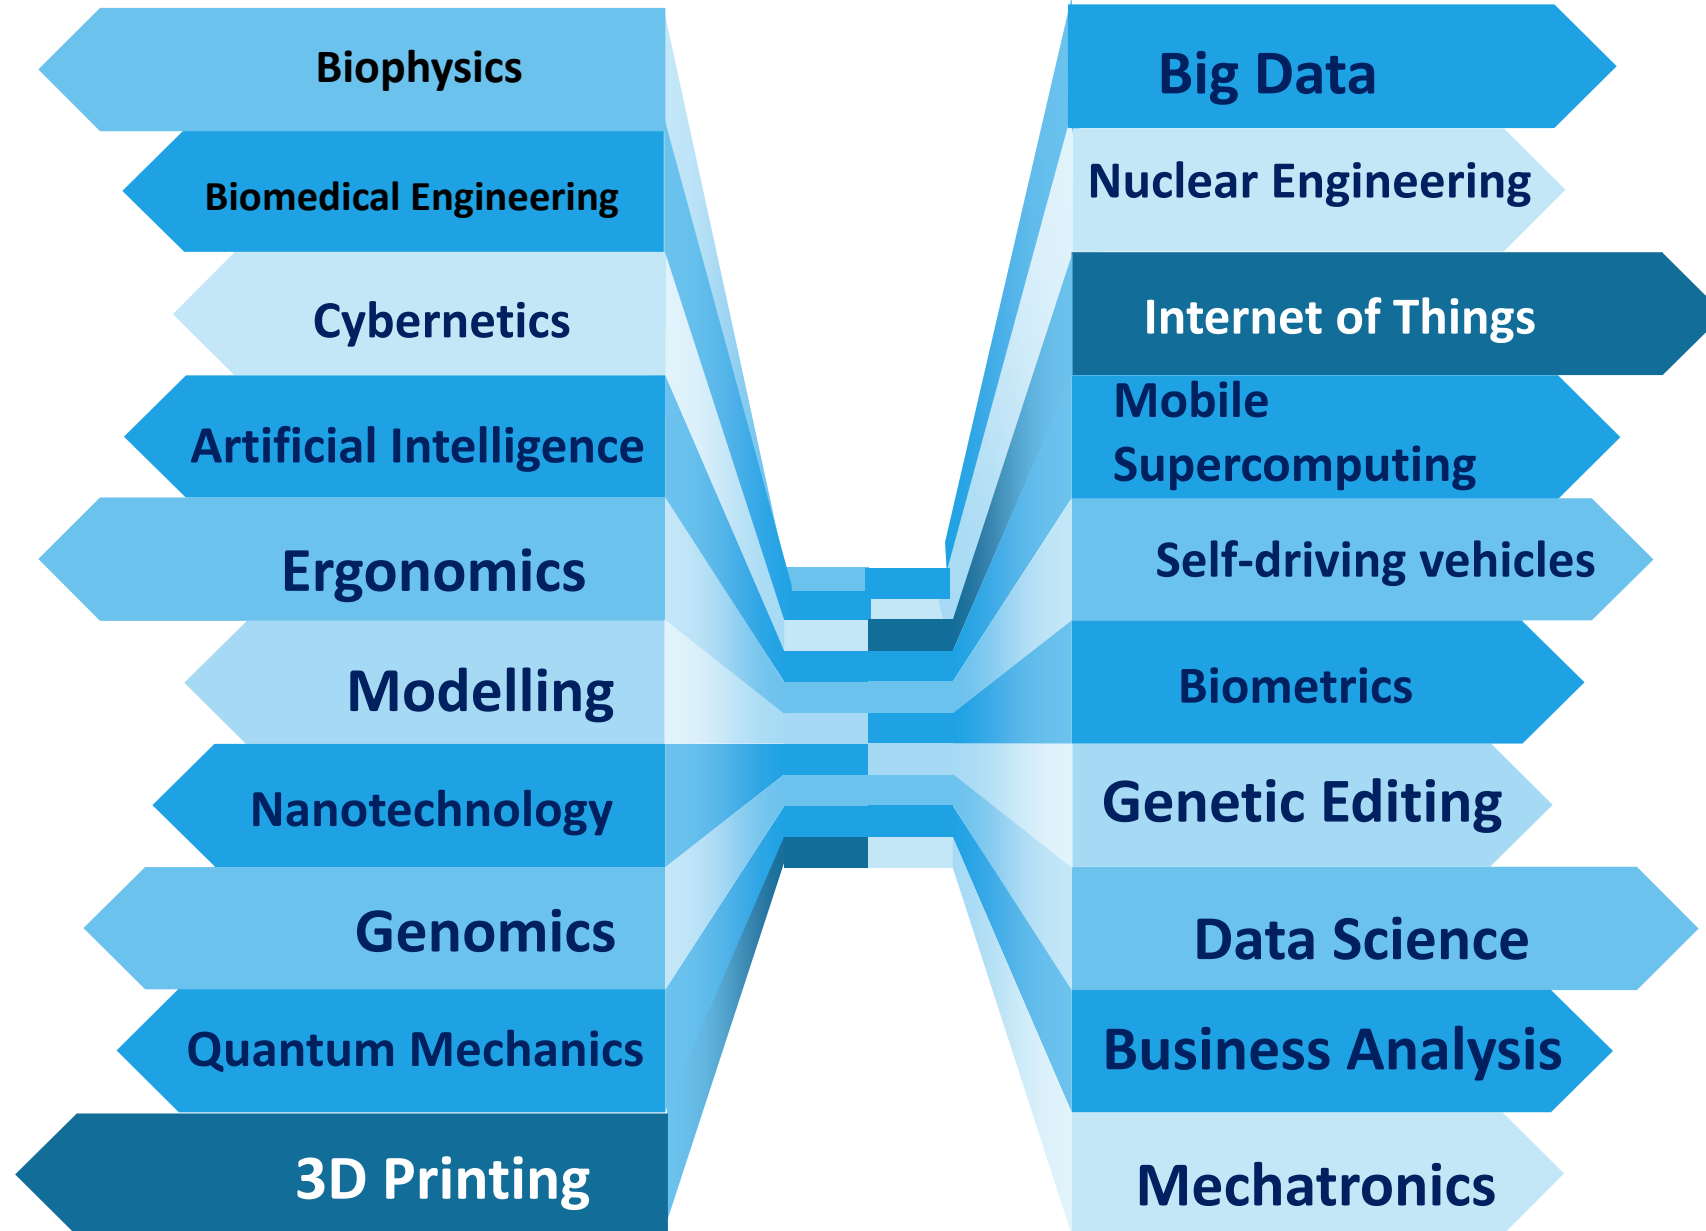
Biophysics

Biomedical Engineering

Cybernetics

Artificial Intelligence

Ergonomics

Modelling

Nanotechnology

Genomics

Quantum Mechanics

3D Printing

Big Data

Nuclear Engineering

Internet of Things

Mobile Supercomputing

Self-driving vehicles

Biometrics

Genetic Editing

Data Science

Business Analysis

Mechatronics